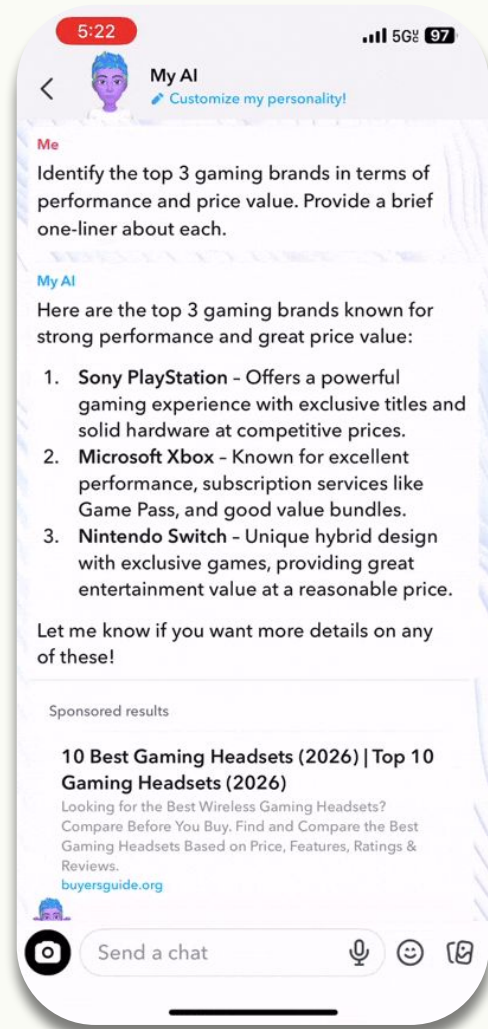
5:22

5G 97

My AI
Customize my personality!

Me
Identify the top 3 gaming brands in terms of performance and price value. Provide a brief one-liner about each.

My AI
Here are the top 3 gaming brands known for strong performance and great price value:

1. **Sony PlayStation** – Offers a powerful gaming experience with exclusive titles and solid hardware at competitive prices.
2. **Microsoft Xbox** – Known for excellent performance, subscription services like Game Pass, and good value bundles.
3. **Nintendo Switch** – Unique hybrid design with exclusive games, providing great entertainment value at a reasonable price.

Let me know if you want more details on any of these!

Sponsored results

10 Best Gaming Headsets (2026) | Top 10 Gaming Headsets (2026)
Looking for the Best Wireless Gaming Headsets? Compare Before You Buy. Find and Compare the Best Gaming Headsets Based on Price, Features, Ratings & Reviews.
buyersguide.org

Send a chat